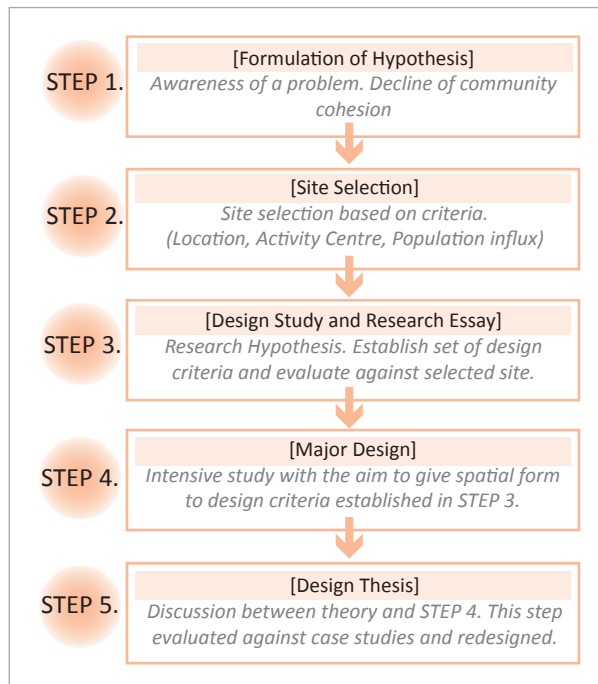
STEP 1.
[Formulation of Hypothesis]
Awareness of a problem. Decline of community cohesion

STEP 2.
[Site Selection]
Site selection based on criteria. (Location, Activity Centre, Population influx)

STEP 3.
[Design Study and Research Essay]
Research Hypothesis. Establish set of design criteria and evaluate against selected site.

STEP 4.
[Major Design]
Intensive study with the aim to give spatial form to design criteria established in STEP 3.

STEP 5.
[Design Thesis]
Discussion between theory and STEP 4. This step evaluated against case studies and redesigned.